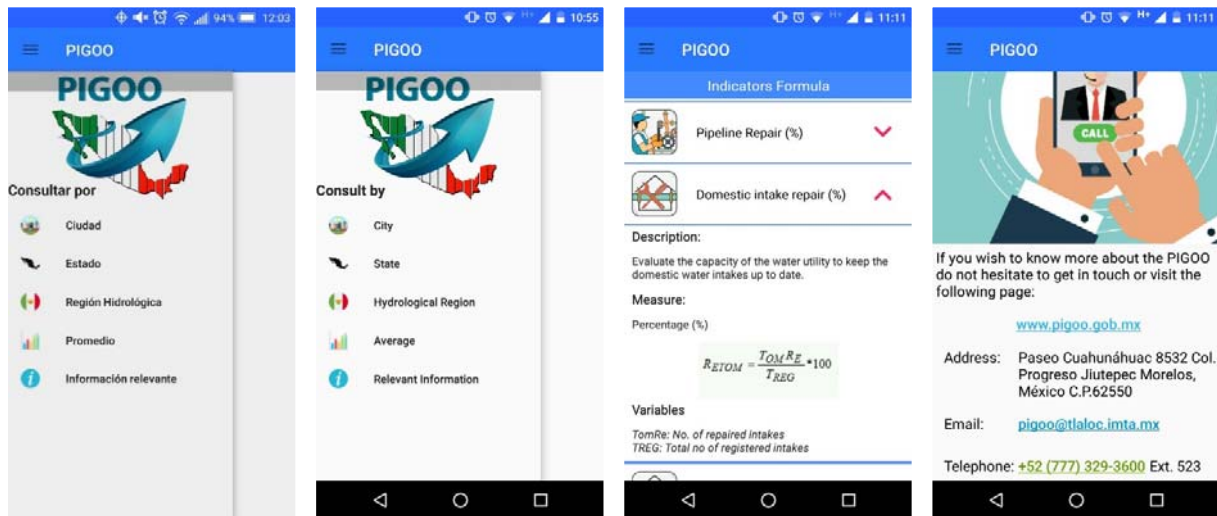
94% 12:03

PIGOO

PIGOO

Consultar por

Ciudad

Estado

Región Hidrológica

Promedio

Información relevante

10:55

PIGOO

PIGOO

Consult by

City

State

Hydrological Region

Average

Relevant Information

11:11

PIGOO

Indicators Formula

Pipeline Repair (%)

Domestic intake repair (%)

Description:

Evaluate the capacity of the water utility to keep the domestic water intakes up to date.

Measure:

Percentage (%)

$R_{ETOM} = \frac{T_{OM}R_E}{T_{REG}} * 100$

Variables

TomRe: No. of repaired intakes
TREG: Total no of registered intakes

11:11

PIGOO

CALL

If you wish to know more about the PIGOO do not hesitate to get in touch or visit the following page:

www.pigoo.gob.mx

Address: Paseo Cuahunáhuac 8532 Col. Progreso Jiutepec Morelos, México C.P.62550

Email: pigoo@tlaloc.imta.mx

Telephone: +52 (777) 329-3600 Ext. 523